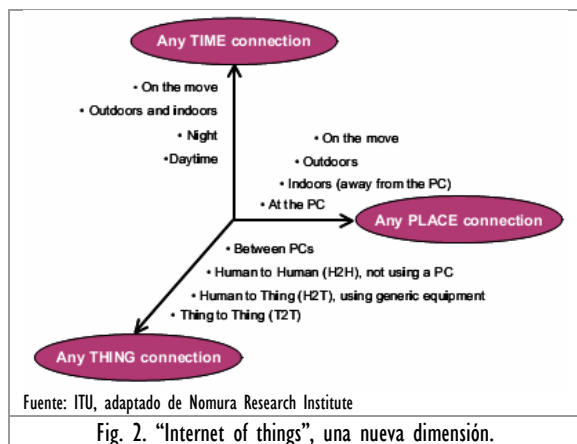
Any TIME connection

• On the move
• Outdoors and indoors
• Night
•Daytime

• On the move
• Outdoors
• Indoors (away from the PC)
• At the PC

Any PLACE connection

• Between PCs
• Human to Human (H2H), not using a PC
• Human to Thing (H2T), using generic equipment
• Thing to Thing (T2T)

Any THING connection

Fuente: ITU, adaptado de Nomura Research Institute

Fig. 2. "Internet of things", una nueva dimensión.